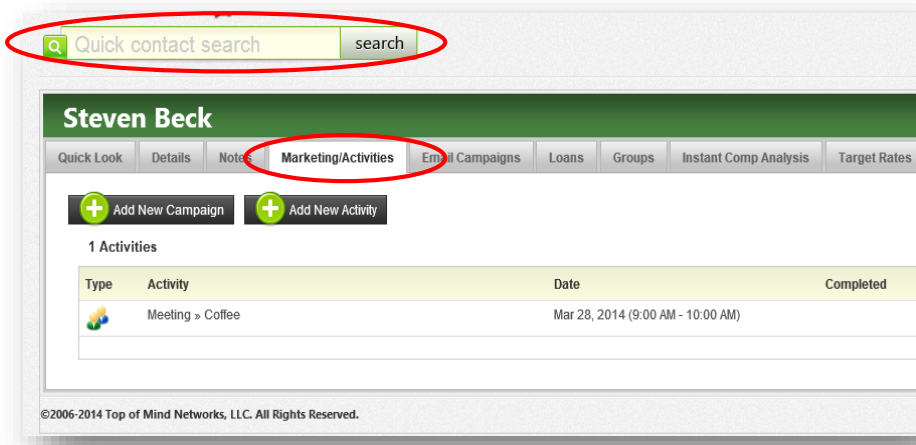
Quick contact search
search

Steven Beck

Quick Look
Details
Notes
Marketing/Activities
Email Campaigns
Loans
Groups
Instant Comp Analysis
Target Rates

Add New Campaign
Add New Activity

1 Activities

| Type | Activity | Date | Completed |
|---|---|---|---|
| | Meeting » Coffee | Mar 28, 2014 (9:00 AM - 10:00 AM) | |

©2006-2014 Top of Mind Networks, LLC. All Rights Reserved.